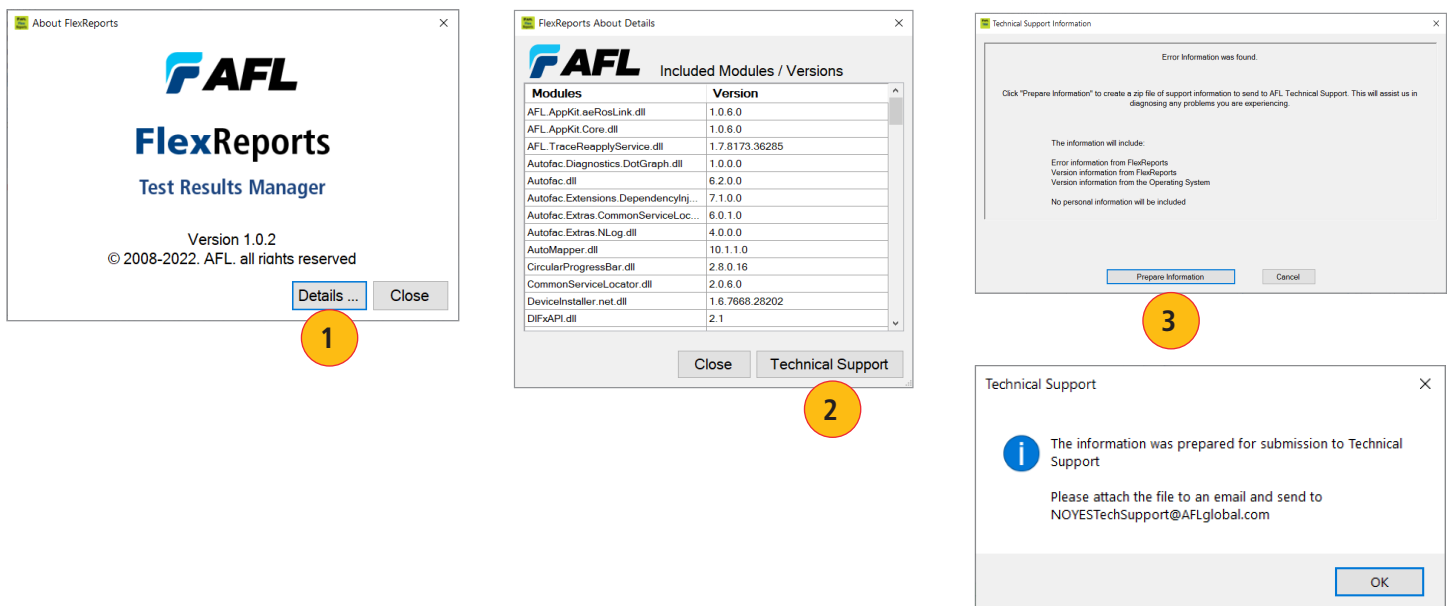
About FlexReports

AFL

FlexReports

Test Results Manager

Version 1.0.2
© 2008-2022. AFL. all rights reserved

Details ... Close

1

FlexReports About Details

AFL Included Modules / Versions

| Modules | Version |
|---|---|
| AFL.AppKit.aeRosLink.dll | 1.0.6.0 |
| AFL.AppKit.Core.dll | 1.0.6.0 |
| AFL.TraceReapplyService.dll | 1.7.8173.36285 |
| Autofac.Diagnostics.DotGraph.dll | 1.0.0.0 |
| Autofac.dll | 6.2.0.0 |
| Autofac.Extensions.DependencyInj... | 7.1.0.0 |
| Autofac.Extras.CommonServiceLoc... | 6.0.1.0 |
| Autofac.Extras.NLog.dll | 4.0.0.0 |
| AutoMapper.dll | 10.1.1.0 |
| CircularProgressBar.dll | 2.8.0.16 |
| CommonServiceLocator.dll | 2.0.6.0 |
| DeviceInstaller.net.dll | 1.6.7668.28202 |
| DIFxAPI.dll | 2.1 |

Close Technical Support

2

Technical Support Information

Error Information was found.

Click "Prepare Information" to create a zip file of support information to send to AFL Technical Support. This will assist us in diagnosing any problems you are experiencing.

The information will include:

Error information from FlexReports
Version information from FlexReports
Version information from the Operating System

No personal information will be included

Prepare Information Cancel

3

Technical Support

The information was prepared for submission to Technical Support

Please attach the file to an email and send to NOYESTechSupport@AFLglobal.com

OK